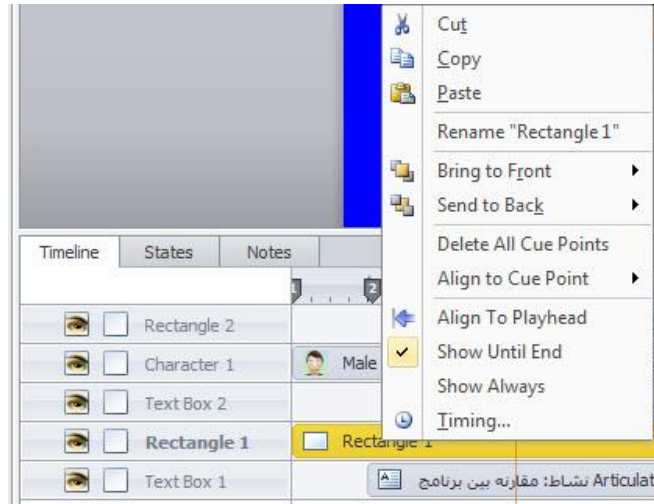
Cut
Copy
Paste
Rename "Rectangle 1"
Bring to Front
Send to Back
Delete All Cue Points
Align to Cue Point
Align To Playhead
Show Until End
Show Always
Timing...

Timeline
States
Notes
1
2
Rectangle 2
Character 1
Male
Text Box 2
Rectangle 1
Rectangle 1
Text Box 1
نشاط: مقارنه بين برنامج Articulat